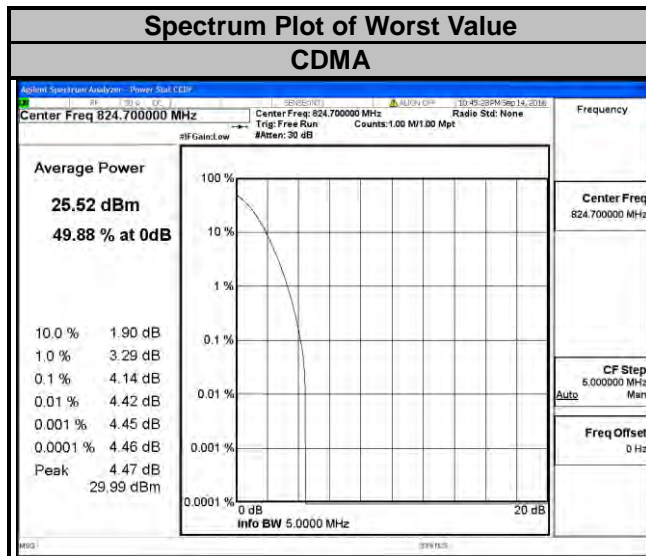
Spectrum Plot of Worst Value

CDMA

Agilent Spectrum Analyzer - Power Stat CCDF

RF 50 Ω DC SENSE:INT ALIGN OFF 10:45:28PM Sep 14, 2016

Center Freq 824.700000 MHz

Center Freq: 824.700000 MHz Radio Std: None
Trig: Free Run Counts: 1.00 M/1.00 Mpt
#IFGain:Low #Atten: 30 dB

Frequency

Average Power

25.52 dBm

49.88 % at 0dB

| | |
|---|---|
| 10.0 % | 1.90 dB |
| 1.0 % | 3.29 dB |
| 0.1 % | 4.14 dB |
| 0.01 % | 4.42 dB |
| 0.001 % | 4.45 dB |
| 0.0001 % | 4.46 dB |
| Peak | 4.47 dB |
| | 29.99 dBm |

100 %

10 %

1 %

0.1 %

0.01 %

0.001 %

0.0001 %

0 dB

20 dB

Info BW 5.0000 MHz

Center Freq
824.700000 MHz

CF Step
5.000000 MHz
Auto Man

Freq Offset
0 Hz

MSG STATUS